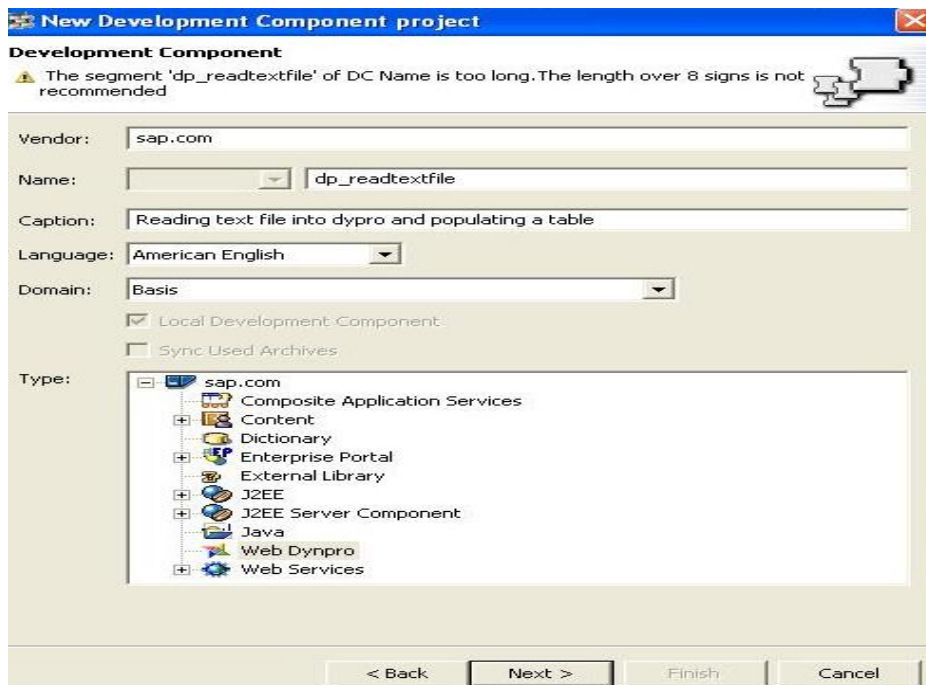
New Development Component project

Development Component
The segment 'dp_readtextfile' of DC Name is too long.The length over 8 signs is not recommended

Vendor: sap.com

Name: dp_readtextfile

Caption: Reading text file into dypro and populating a table

Language: American English

Domain: Basis

Local Development Component

Sync Used Archives

Type:
sap.com
Composite Application Services
Content
Dictionary
Enterprise Portal
External Library
J2EE
J2EE Server Component
Java
Web Dynpro
Web Services

< Back | Next > | Finish | Cancel